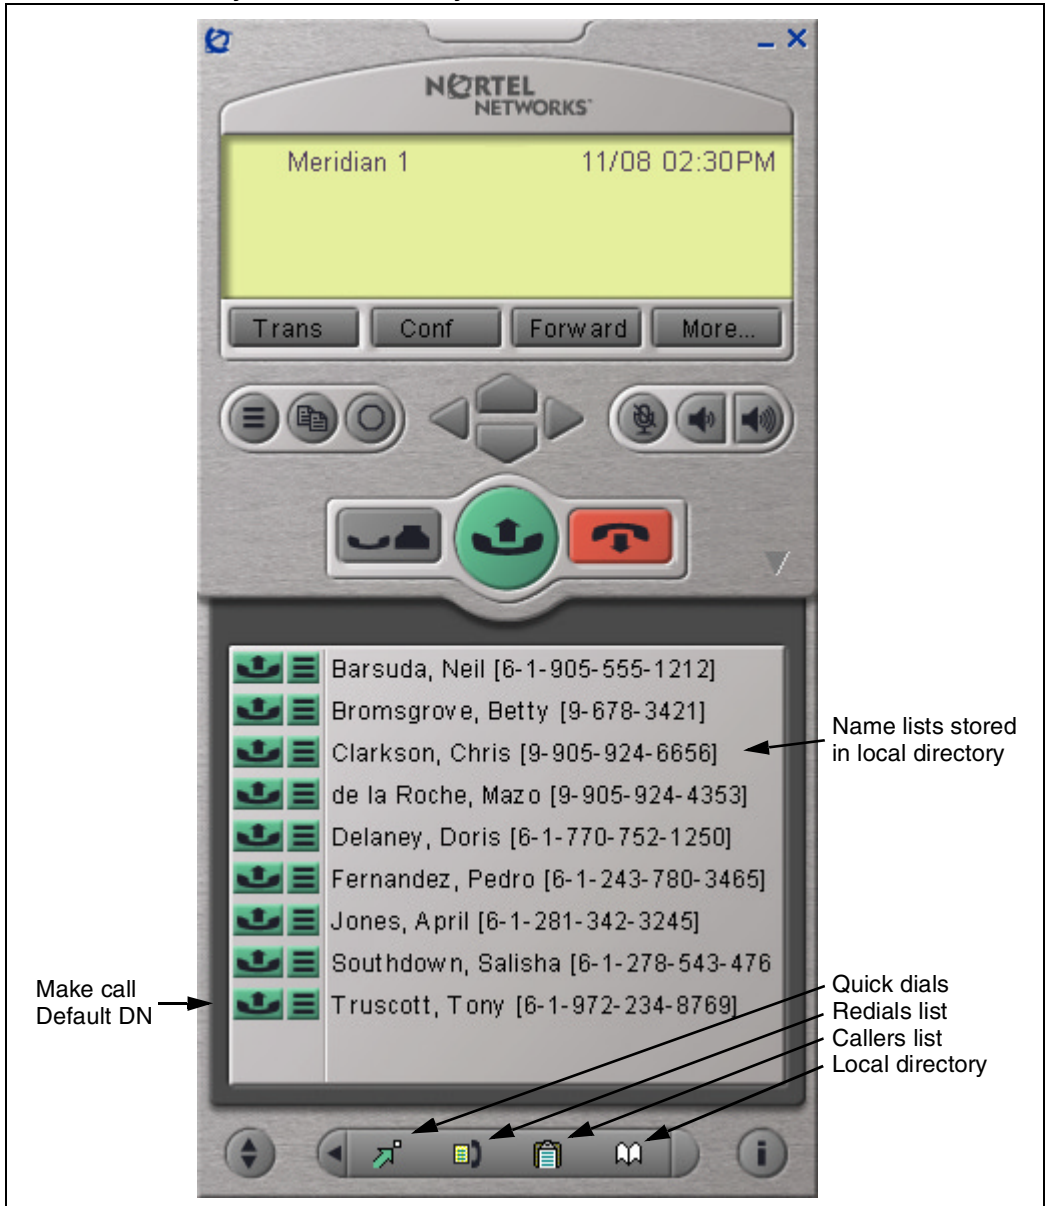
NORTEL NETWORKS

Meridian 1 11/08 02:30PM

Trans Conf Forward More...

Barsuda, Neil [6-1-905-555-1212]
Bromsgrove, Betty [9-678-3421]
Clarkson, Chris [9-905-924-6656]
de la Roche, Mazo [9-905-924-4353]
Delaney, Doris [6-1-770-752-1250]
Fernandez, Pedro [6-1-243-780-3465]
Jones, April [6-1-281-342-3245]
Southdown, Salisha [6-1-278-543-476
Truscott, Tony [6-1-972-234-8769]

Name lists stored in local directory

Make call Default DN

Quick dials
Redials list
Callers list
Local directory